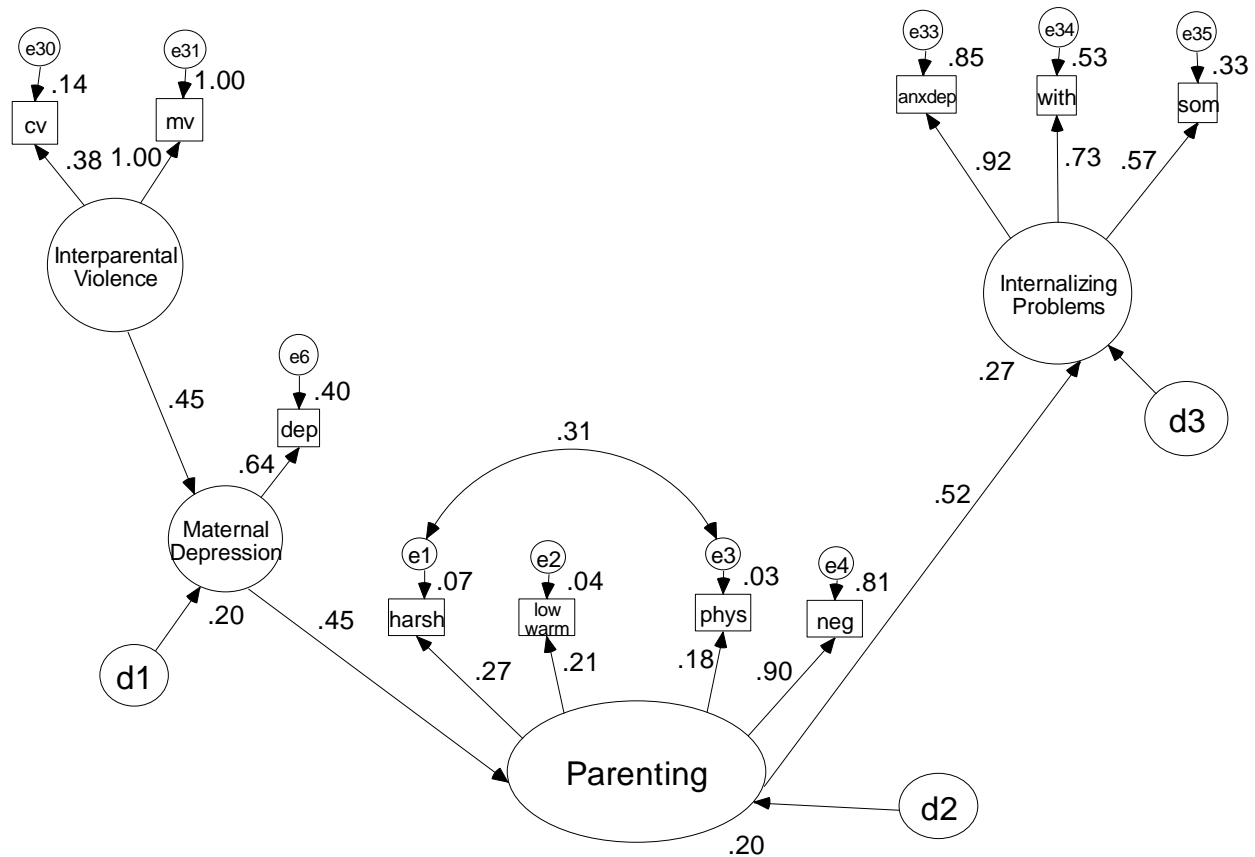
e30
.14
cv
e31
1.00
mv
.38
1.00
Interparental Violence

e33
.85
anxdep
e34
.53
with
e35
.33
som
.92
.73
.57
Internalizing Problems

.27
d3

.45
e6
.40
dep
.64

.31
.52

Maternal Depression
e1
.07
harsh
e2
.04
low warm
e3
.03
phys
e4
.81
neg

.20
.45
d1
.27
.21
.18
.90

Parenting
d2
.20